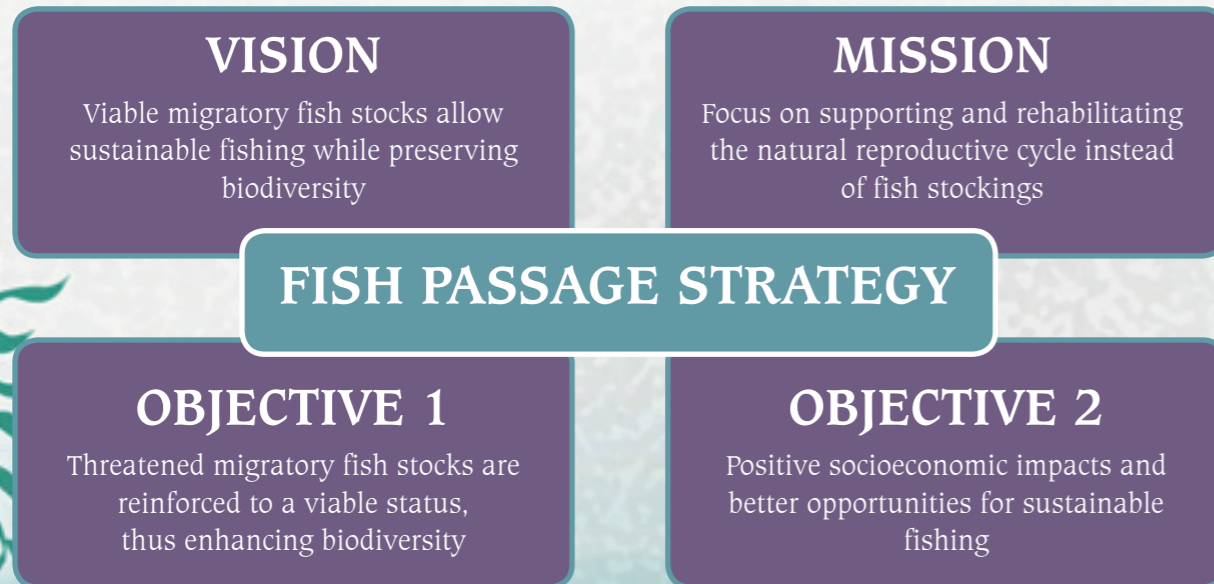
VISION
Viable migratory fish stocks allow sustainable fishing while preserving biodiversity

MISSION
Focus on supporting and rehabilitating the natural reproductive cycle instead of fish stockings

FISH PASSAGE STRATEGY

OBJECTIVE 1
Threatened migratory fish stocks are reinforced to a viable status, thus enhancing biodiversity

OBJECTIVE 2
Positive socioeconomic impacts and better opportunities for sustainable fishing